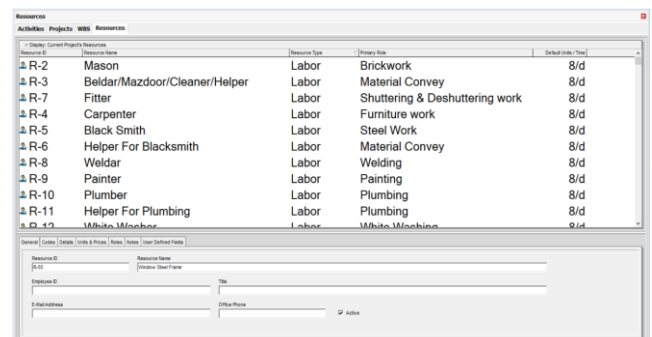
Resources

Activities Projects WBS Resources

Display: Current Project's Resources

| Resource ID | Resource Name | Resource Type | Primary Role | Default Units / Time |
|---|---|---|---|---|
| R-2 | Mason | Labor | Brickwork | 8/d |
| R-3 | Beldar/Mazdoor/Cleaner/Helper | Labor | Material Convey | 8/d |
| R-7 | Fitter | Labor | Shuttering & Deshuttering work | 8/d |
| R-4 | Carpenter | Labor | Furniture work | 8/d |
| R-5 | Black Smith | Labor | Steel Work | 8/d |
| R-6 | Helper For Blacksmith | Labor | Material Convey | 8/d |
| R-8 | Weldar | Labor | Welding | 8/d |
| R-9 | Painter | Labor | Painting | 8/d |
| R-10 | Plumber | Labor | Plumbing | 8/d |
| R-11 | Helper For Plumbing | Labor | Plumbing | 8/d |
| R-12 | White Washer | Labor | White Washing | 8/d |

General Codes Details Units & Prices Roles Notes User Defined Fields

Resource ID
R-53

Resource Name
Window Steel Frame

Employee ID

Title

E-Mail Address

Office Phone

Active